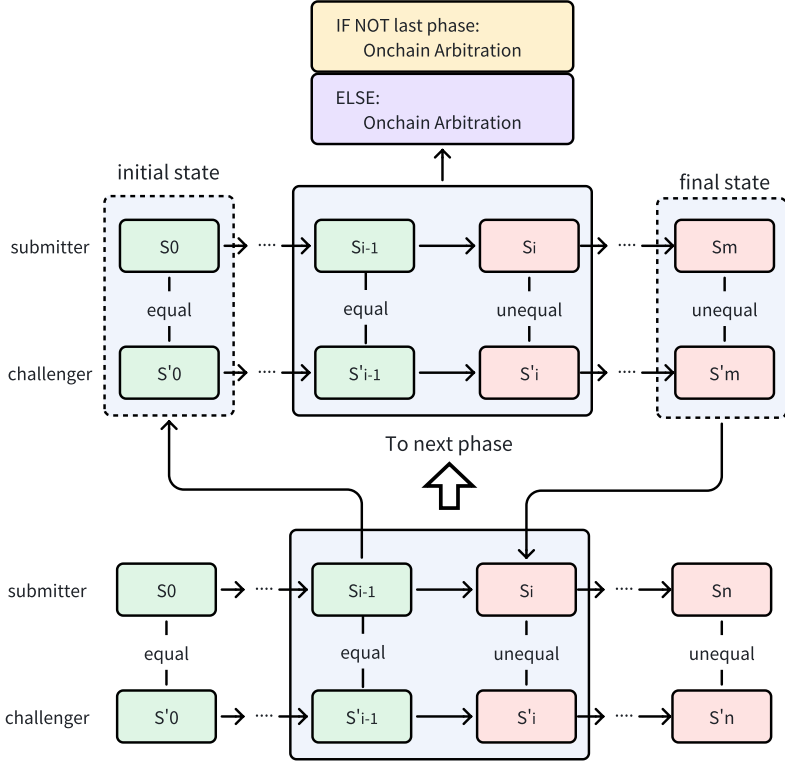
IF NOT last phase:
Onchain Arbitration

ELSE:
Onchain Arbitration

initial state

final state

submitter

S0

Si-1

Si

Sm

equal

equal

unequal

unequal

challenger

S'0

S'i-1

S'i

S'm

To next phase

submitter

S0

Si-1

Si

Sn

equal

equal

unequal

unequal

challenger

S'0

S'i-1

S'i

S'n